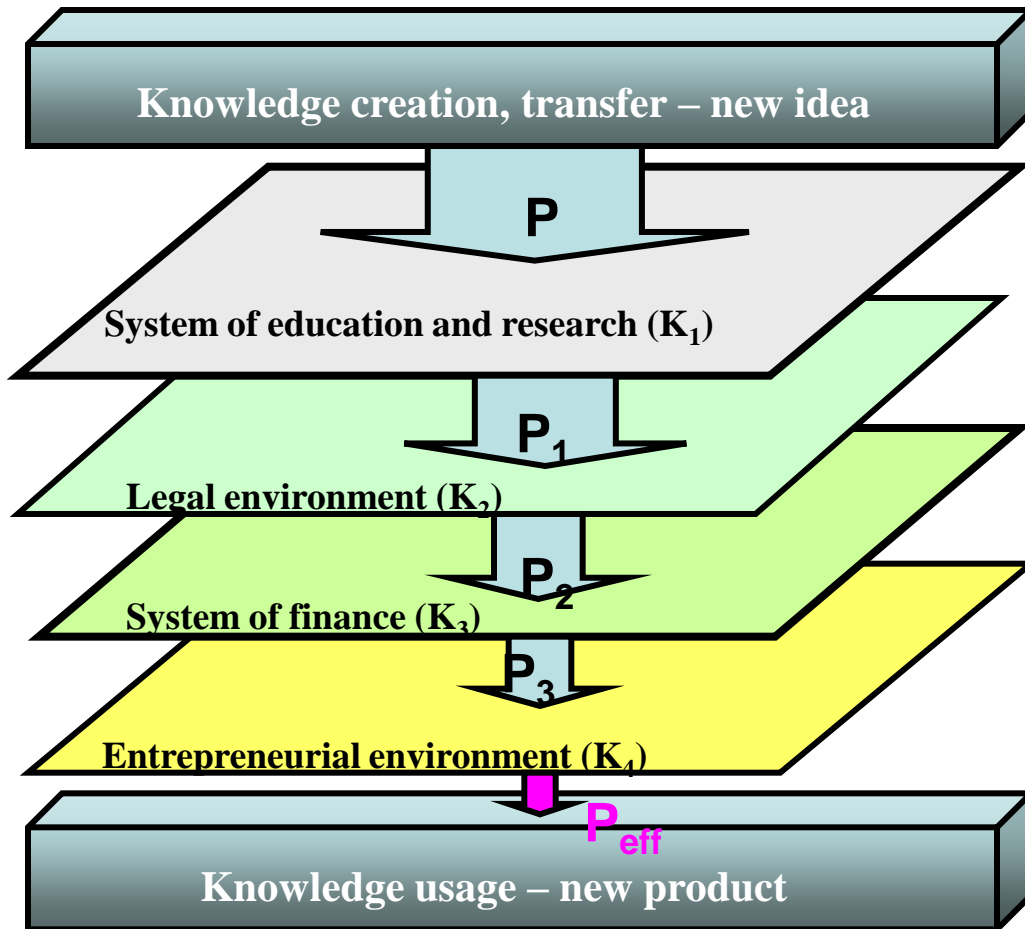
Knowledge creation, transfer – new idea

P

System of education and research ($K_1$)

$P_1$

Legal environment ($K_2$)

$P_2$

System of finance ($K_3$)

$P_3$

Entrepreneurial environment ($K_4$)

$P_{eff}$

Knowledge usage – new product